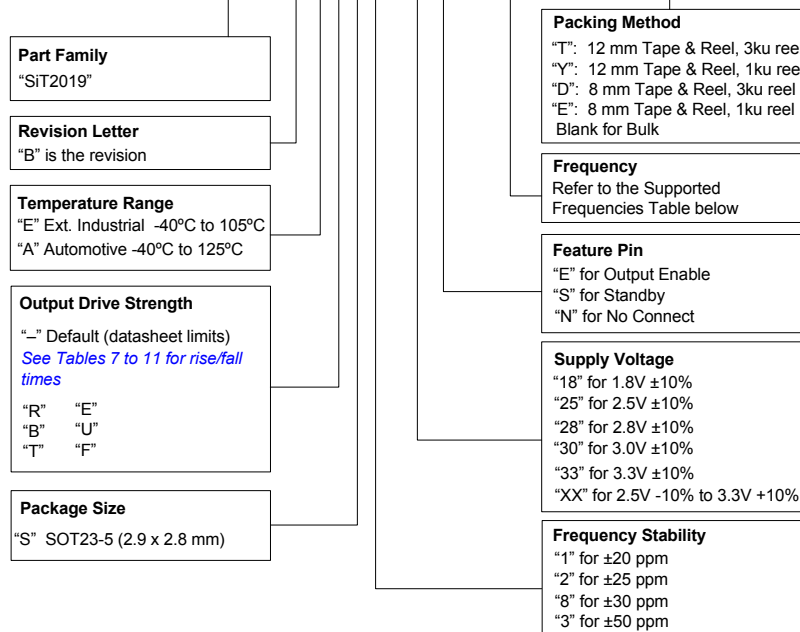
Part Family
"SiT2019"

Revision Letter
"B" is the revision

Temperature Range
"E" Ext. Industrial -40ºC to 105ºC
"A" Automotive -40ºC to 125ºC

Output Drive Strength
"–" Default (datasheet limits)
See Tables 7 to 11 for rise/fall times
"R" "E"
"B" "U"
"T" "F"

Package Size
"S" SOT23-5 (2.9 x 2.8 mm)

Packing Method
"T": 12 mm Tape & Reel, 3ku reel
"Y": 12 mm Tape & Reel, 1ku reel
"D": 8 mm Tape & Reel, 3ku reel
"E": 8 mm Tape & Reel, 1ku reel
Blank for Bulk

Frequency
Refer to the Supported Frequencies Table below

Feature Pin
"E" for Output Enable
"S" for Standby
"N" for No Connect

Supply Voltage
"18" for 1.8V ±10%
"25" for 2.5V ±10%
"28" for 2.8V ±10%
"30" for 3.0V ±10%
"33" for 3.3V ±10%
"XX" for 2.5V -10% to 3.3V +10%

Frequency Stability
"1" for ±20 ppm
"2" for ±25 ppm
"8" for ±30 ppm
"3" for ±50 ppm